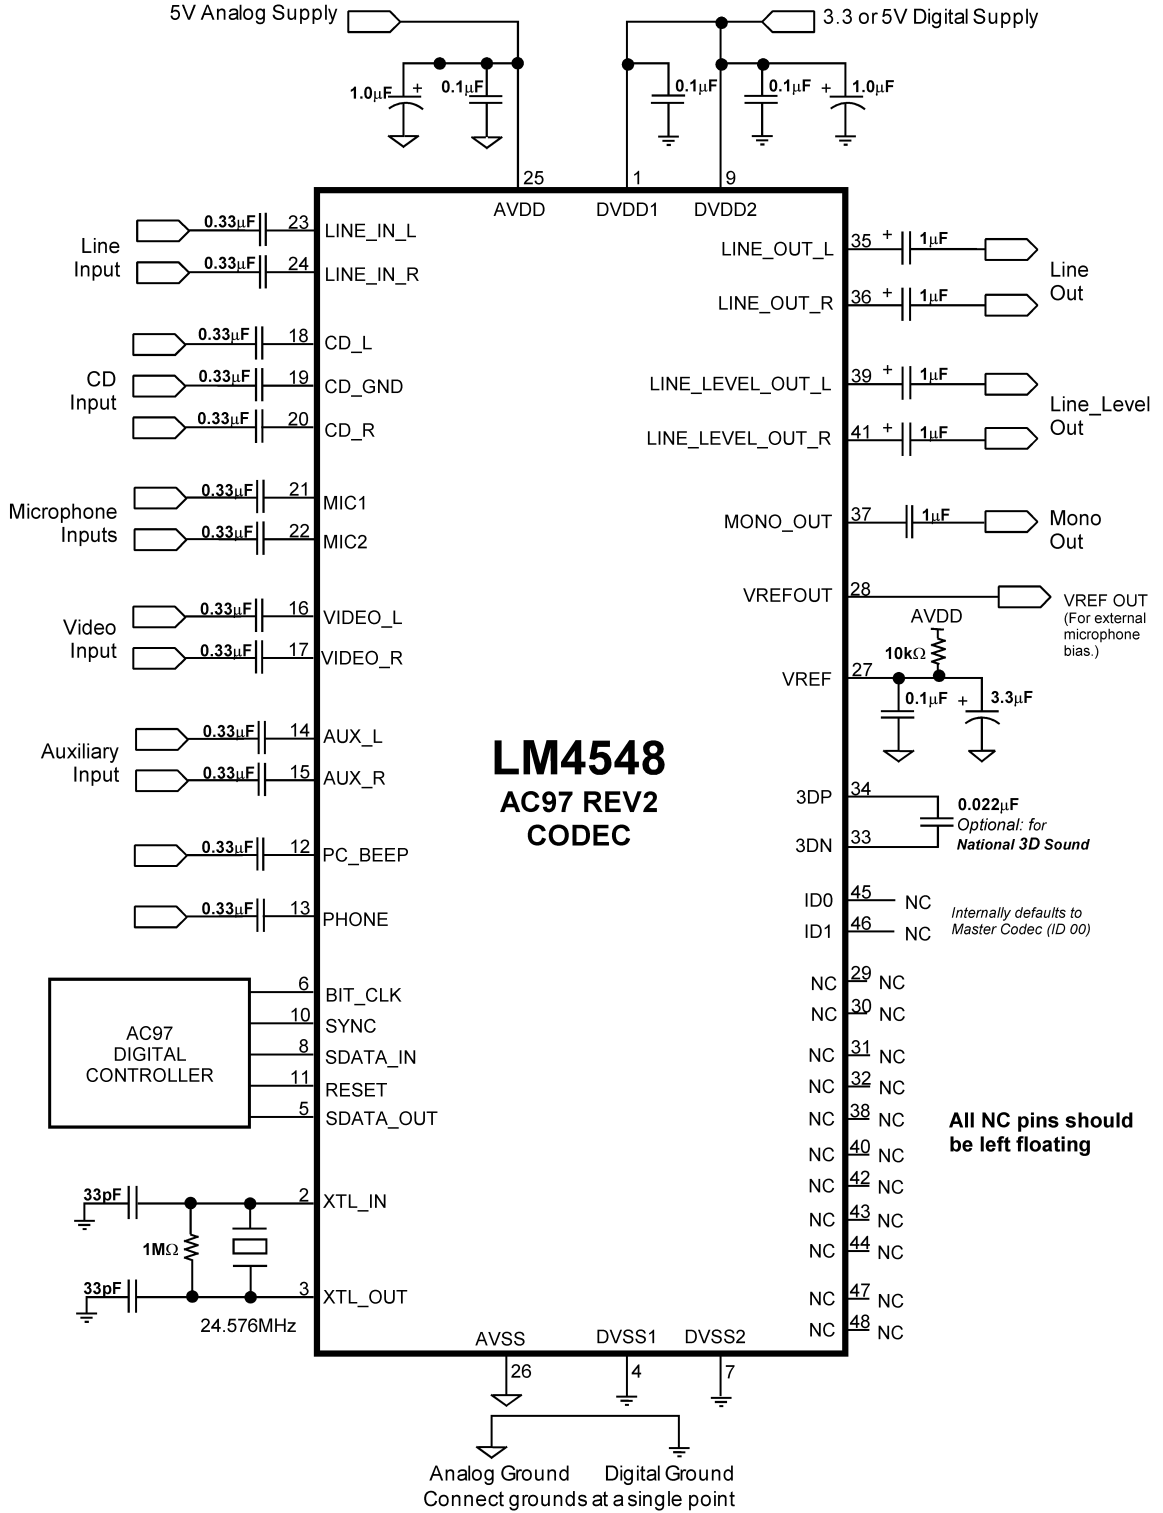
5V Analog Supply

3.3 or 5V Digital Supply

1.0μF +
0.1μF
0.1μF
0.1μF
+ 1.0μF

25 AVDD
1 DVDD1
9 DVDD2

Line Input
0.33μF 23 LINE_IN_L
0.33μF 24 LINE_IN_R

CD Input
0.33μF 18 CD_L
0.33μF 19 CD_GND
0.33μF 20 CD_R

Microphone Inputs
0.33μF 21 MIC1
0.33μF 22 MIC2

Video Input
0.33μF 16 VIDEO_L
0.33μF 17 VIDEO_R

Auxiliary Input
0.33μF 14 AUX_L
0.33μF 15 AUX_R

0.33μF 12 PC_BEEP
0.33μF 13 PHONE

AC97 DIGITAL CONTROLLER
6 BIT_CLK
10 SYNC
8 SDATA_IN
11 RESET
5 SDATA_OUT

33pF
1MΩ
2 XTL_IN
33pF
3 XTL_OUT
24.576MHz

LINE_OUT_L 35 1μF
LINE_OUT_R 36 1μF
Line Out

LINE_LEVEL_OUT_L 39 + 1μF
LINE_LEVEL_OUT_R 41 + 1μF
Line_Level Out

MONO_OUT 37 1μF
Mono Out

VREFOUT 28
VREF OUT (For external microphone bias.)

AVDD
10kΩ
VREF 27
0.1μF
+ 3.3μF

LM4548
AC97 REV2
CODEC

3DP 34
3DN 33
0.022μF
Optional: for National 3D Sound

ID0 45 NC
ID1 46 NC
Internally defaults to Master Codec (ID 00)

NC 29 NC
NC 30 NC
NC 31 NC
NC 32 NC
NC 38 NC
NC 40 NC
NC 42 NC
NC 43 NC
NC 44 NC
NC 47 NC
NC 48 NC

All NC pins should be left floating

AVSS 26
DVSS1 4
DVSS2 7

Analog Ground Digital Ground
Connect grounds at a single point